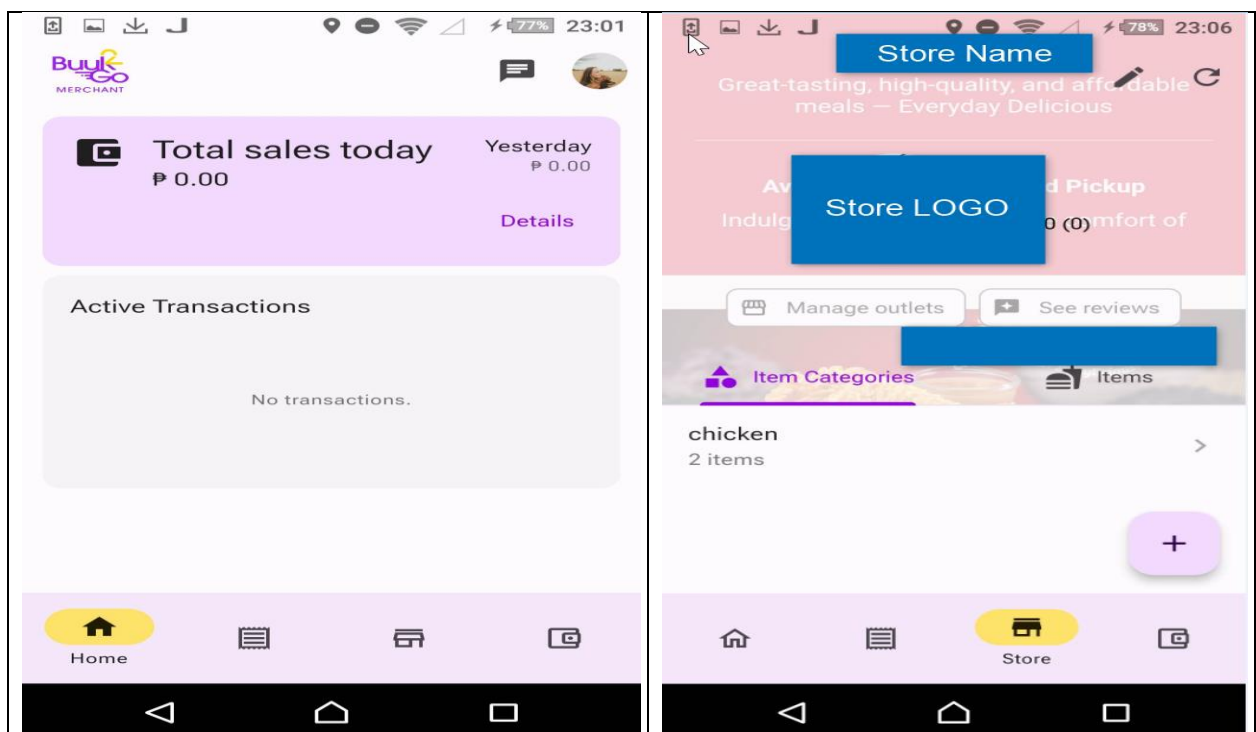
77% 23:01

BuulGo MERCHANT

Total sales today
₱ 0.00

Yesterday
₱ 0.00

Details

Active Transactions

No transactions.

Home

78% 23:06

Store Name

Great-tasting, high-quality, and affordable meals — Everyday Delicious

Av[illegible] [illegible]d Pickup
Indulg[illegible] 0 (0) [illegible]mfort of

Store LOGO

Manage outlets

See reviews

Item Categories

Items

chicken
2 items

+

Store